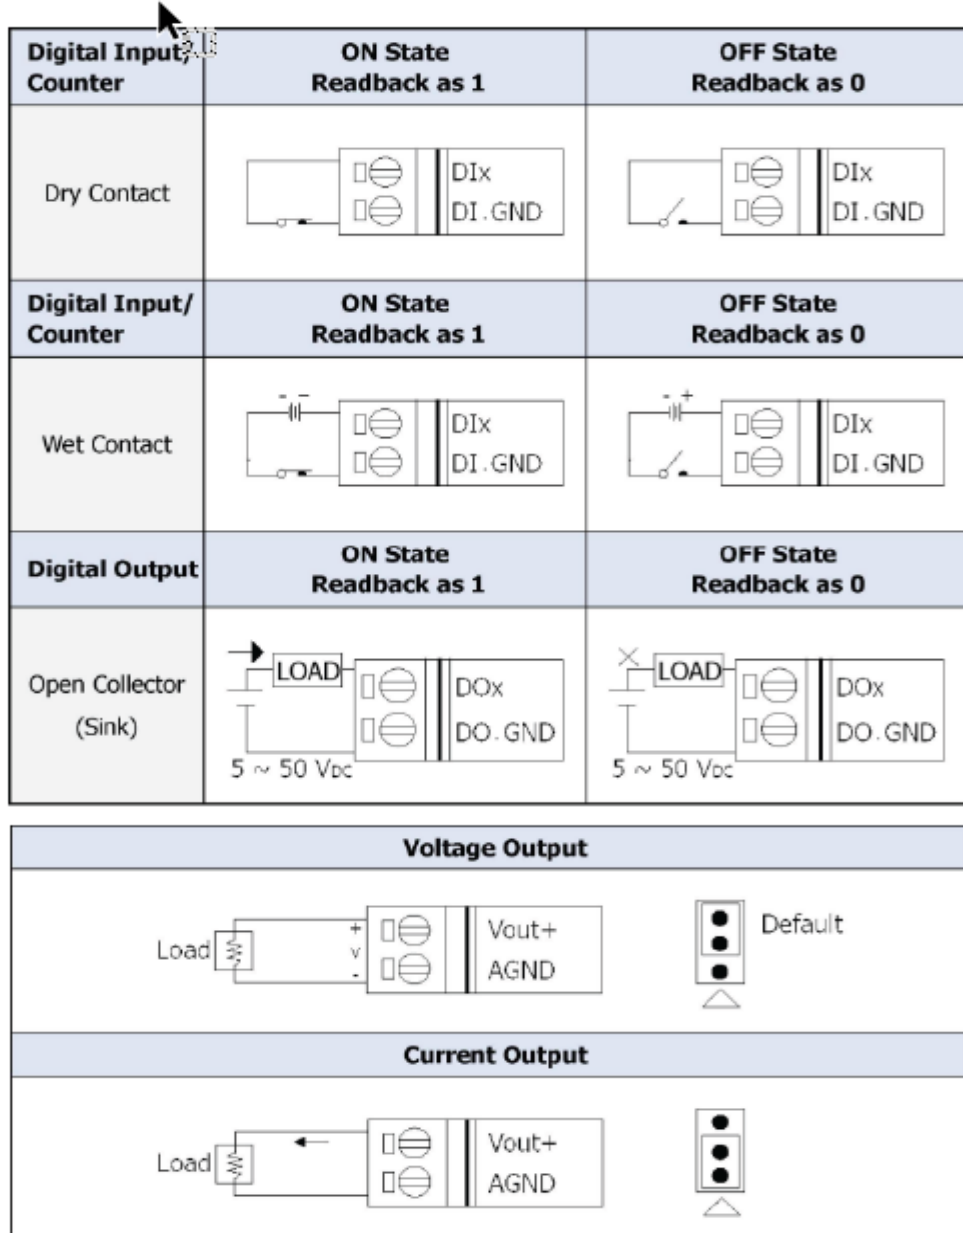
| Digital Input/ Counter | ON State Readback as 1 | OFF State Readback as 0 |
|---|---|---|
| Dry Contact | DIx DI.GND | DIx DI.GND |
| **Digital Input/ Counter** | **ON State Readback as 1** | **OFF State Readback as 0** |
| Wet Contact | - + DIx DI.GND | - + DIx DI.GND |
| **Digital Output** | **ON State Readback as 1** | **OFF State Readback as 0** |
| Open Collector (Sink) | LOAD DOx DO.GND 5 ~ 50 VDC | LOAD DOx DO.GND 5 ~ 50 VDC |

| Voltage Output |
|---|
| Load + V - Vout+ AGND Default |
| **Current Output** |
| Load Vout+ AGND |